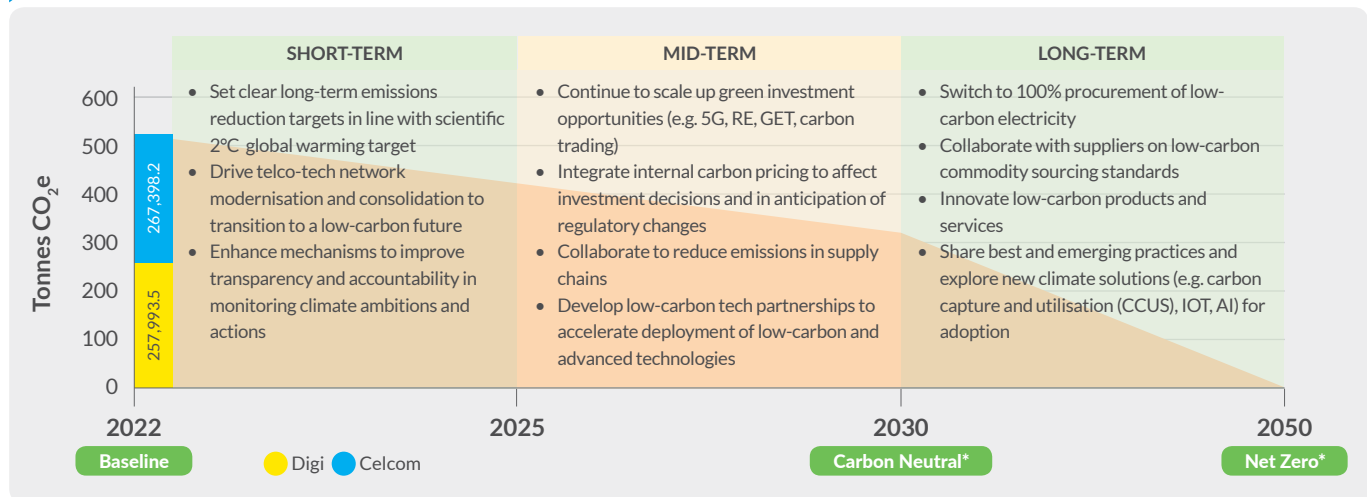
SHORT-TERM

- Set clear long-term emissions reduction targets in line with scientific 2°C global warming target
- Drive telco-tech network modernisation and consolidation to transition to a low-carbon future
- Enhance mechanisms to improve transparency and accountability in monitoring climate ambitions and actions

MID-TERM

- Continue to scale up green investment opportunities (e.g. 5G, RE, GET, carbon trading)
- Integrate internal carbon pricing to affect investment decisions and in anticipation of regulatory changes
- Collaborate to reduce emissions in supply chains
- Develop low-carbon tech partnerships to accelerate deployment of low-carbon and advanced technologies

LONG-TERM

- Switch to 100% procurement of low-carbon electricity
- Collaborate with suppliers on low-carbon commodity sourcing standards
- Innovate low-carbon products and services
- Share best and emerging practices and explore new climate solutions (e.g. carbon capture and utilisation (CCUS), IOT, AI) for adoption

Tonnes $CO_2e$

600
500
400
300
200
100
0

267,398.2
257,993.5

2022
2025
2030
2050

Baseline
Digi Celcom
Carbon Neutral*
Net Zero*